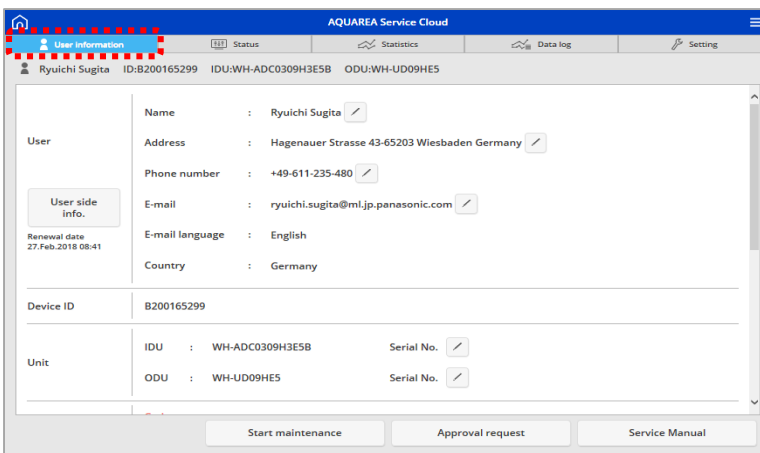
AQUAREA Service Cloud

User information | Status | Statistics | Data log | Setting

Ryuichi Sugita ID:B200165299 IDU:WH-ADC0309H3E5B ODU:WH-UD09HE5

User

User side info.

Renewal date
27.Feb.2018 08:41

Name : Ryuichi Sugita

Address : Hagenauer Strasse 43-65203 Wiesbaden Germany

Phone number : +49-611-235-480

E-mail : ryuichi.sugita@ml.jp.panasonic.com

E-mail language : English

Country : Germany

Device ID | B200165299

Unit

IDU : WH-ADC0309H3E5B Serial No.

ODU : WH-UD09HE5 Serial No.

Start maintenance | Approval request | Service Manual